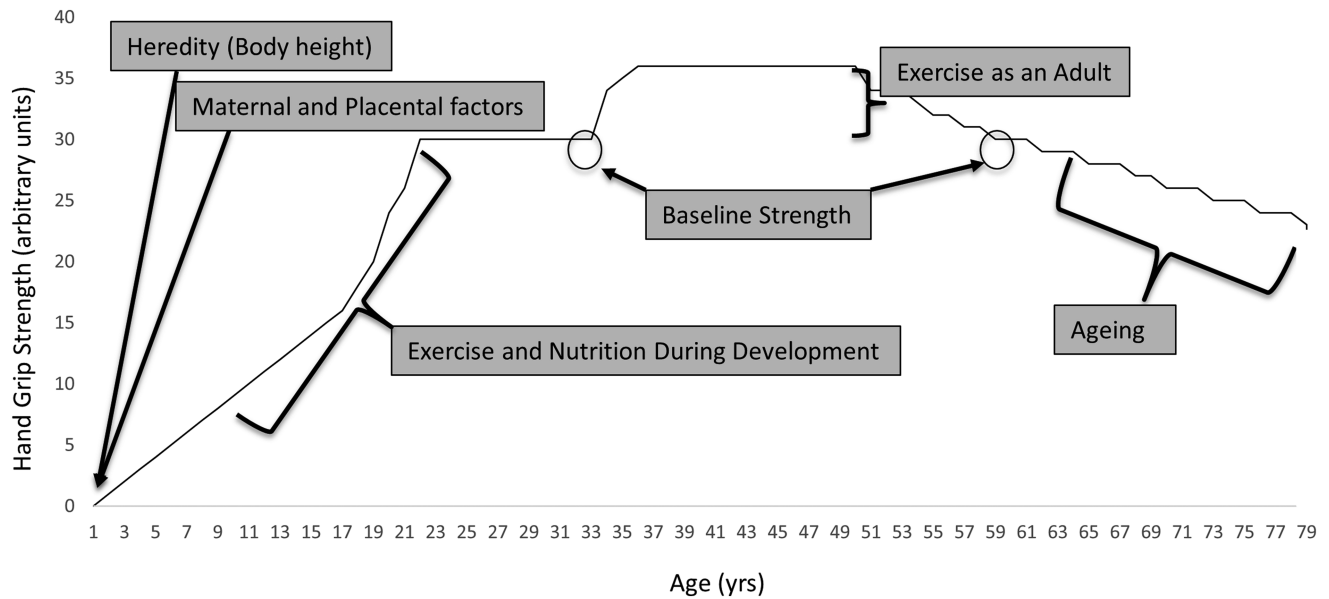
Heredity (Body height)

Maternal and Placental factors

Exercise as an Adult

Baseline Strength

Exercise and Nutrition During Development

Ageing

Hand Grip Strength (arbitrary units)

40
35
30
25
20
15
10
5
0

1 3 5 7 9 11 13 15 17 19 21 23 25 27 29 31 33 35 37 39 41 43 45 47 49 51 53 55 57 59 61 63 65 67 69 71 73 75 77 79

Age (yrs)